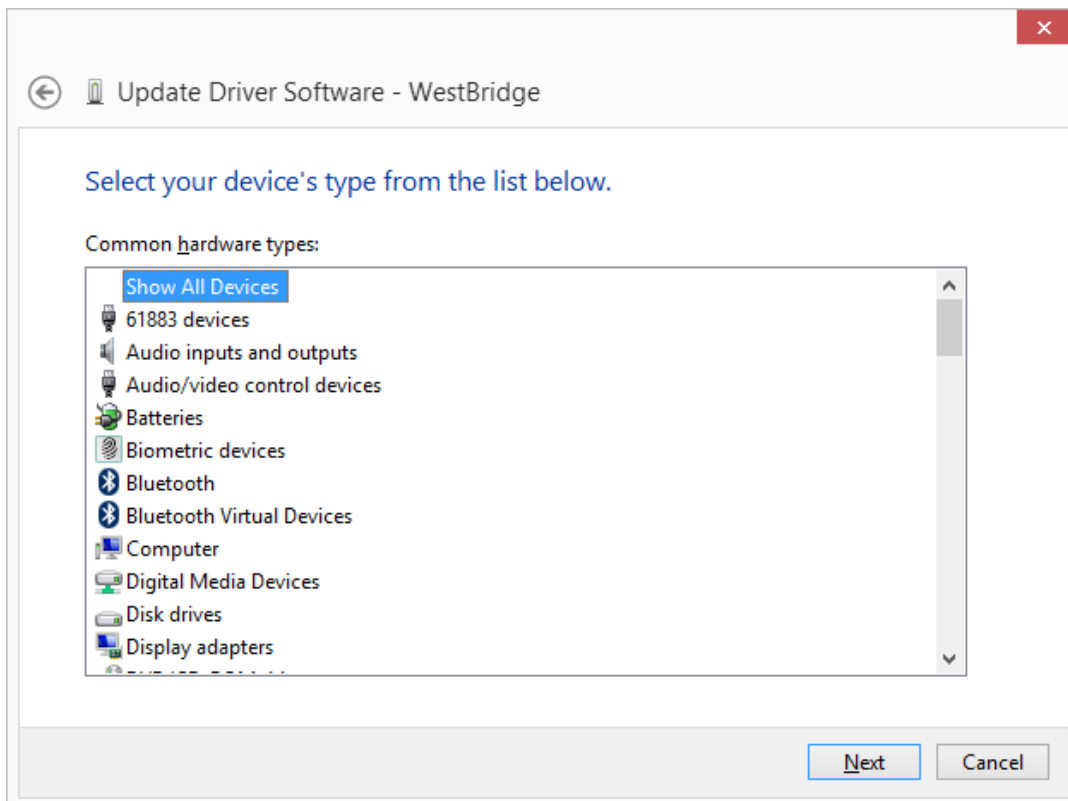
Update Driver Software - WestBridge

Select your device's type from the list below.

Common hardware types:

Show All Devices
61883 devices
Audio inputs and outputs
Audio/video control devices
Batteries
Biometric devices
Bluetooth
Bluetooth Virtual Devices
Computer
Digital Media Devices
Disk drives
Display adapters
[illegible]

Next
Cancel